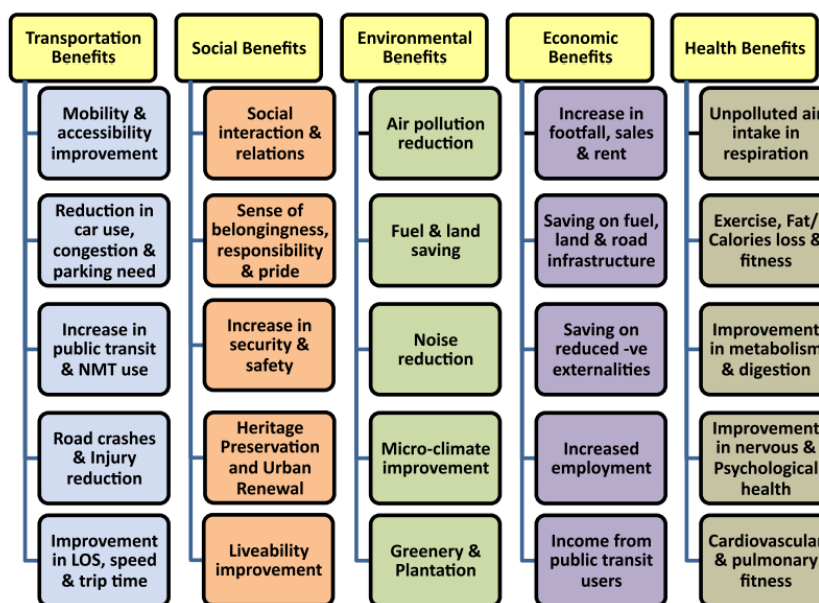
Transportation Benefits

Mobility & accessibility improvement

Reduction in car use, congestion & parking need

Increase in public transit & NMT use

Road crashes & Injury reduction

Improvement in LOS, speed & trip time

Social Benefits

Social interaction & relations

Sense of belongingness, responsibility & pride

Increase in security & safety

Heritage Preservation and Urban Renewal

Liveability improvement

Environmental Benefits

Air pollution reduction

Fuel & land saving

Noise reduction

Micro-climate improvement

Greenery & Plantation

Economic Benefits

Increase in footfall, sales & rent

Saving on fuel, land & road infrastructure

Saving on reduced -ve externalities

Increased employment

Income from public transit users

Health Benefits

Unpolluted air intake in respiration

Exercise, Fat/ Calories loss & fitness

Improvement in metabolism & digestion

Improvement in nervous & Psychological health

Cardiovascular & pulmonary fitness